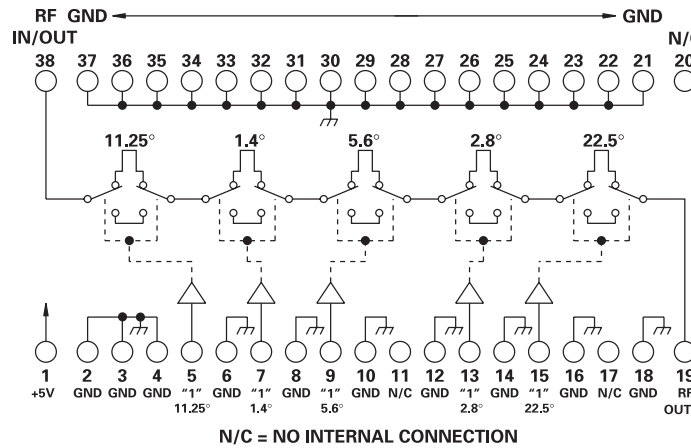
RF IN/OUT GND GND N/C

38 37 36 35 34 33 32 31 30 29 28 27 26 25 24 23 22 21 20

11.25° 1.4° 5.6° 2.8° 22.5°

1 +5V
2 GND
3 GND
4 GND
5 "1" 11.25°
6 GND
7 "1" 1.4°
8 GND
9 "1" 5.6°
10 GND
11 N/C
12 GND
13 "1" 2.8°
14 GND
15 "1" 22.5°
16 GND
17 N/C
18 GND
19 RF OUT

N/C = NO INTERNAL CONNECTION